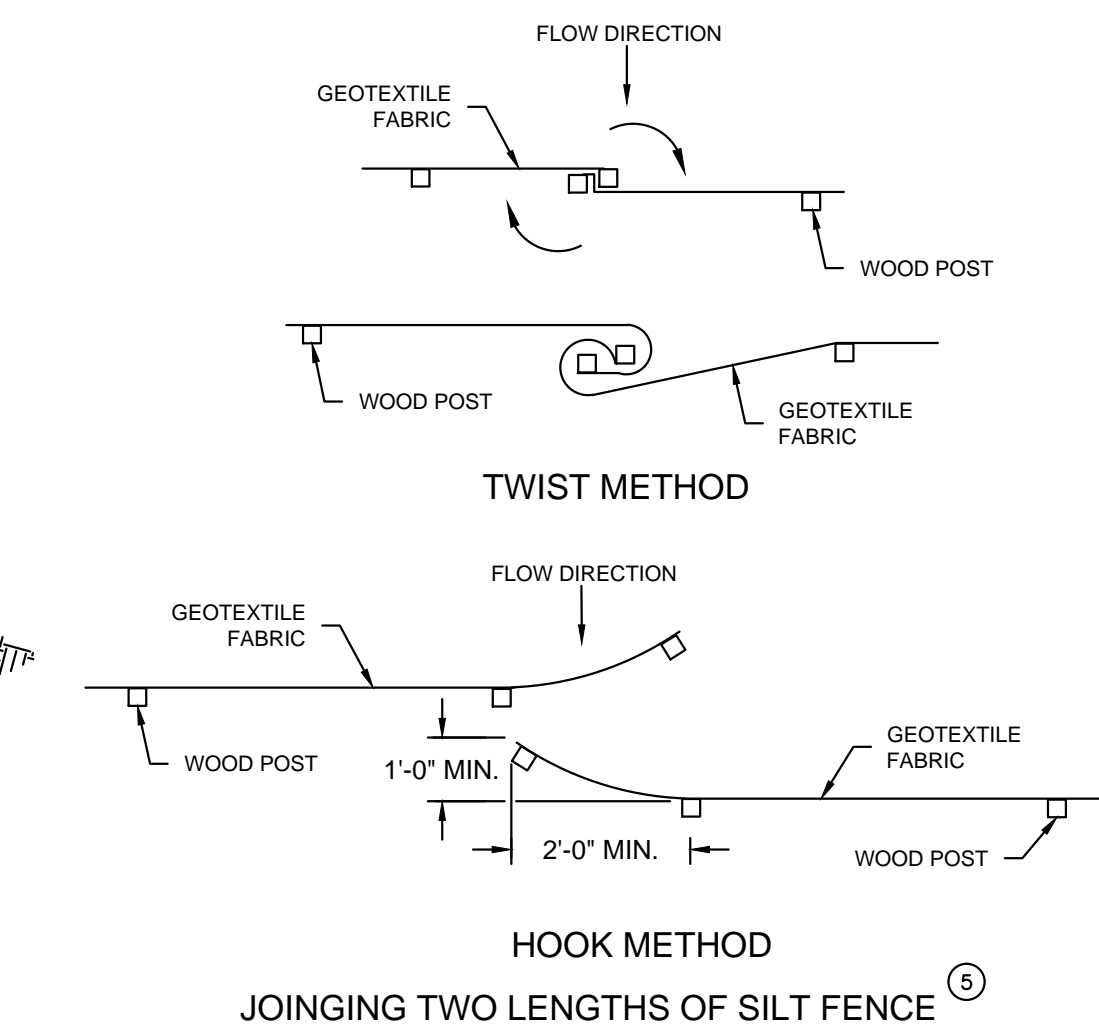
FLOW DIRECTION

GEOTEXTILE FABRIC

WOOD POST

WOOD POST

GEOTEXTILE FABRIC

TWIST METHOD

FLOW DIRECTION

GEOTEXTILE FABRIC

WOOD POST

1'-0" MIN.

GEOTEXTILE FABRIC

2'-0" MIN.

WOOD POST

HOOK METHOD

JOINGING TWO LENGTHS OF SILT FENCE (5)